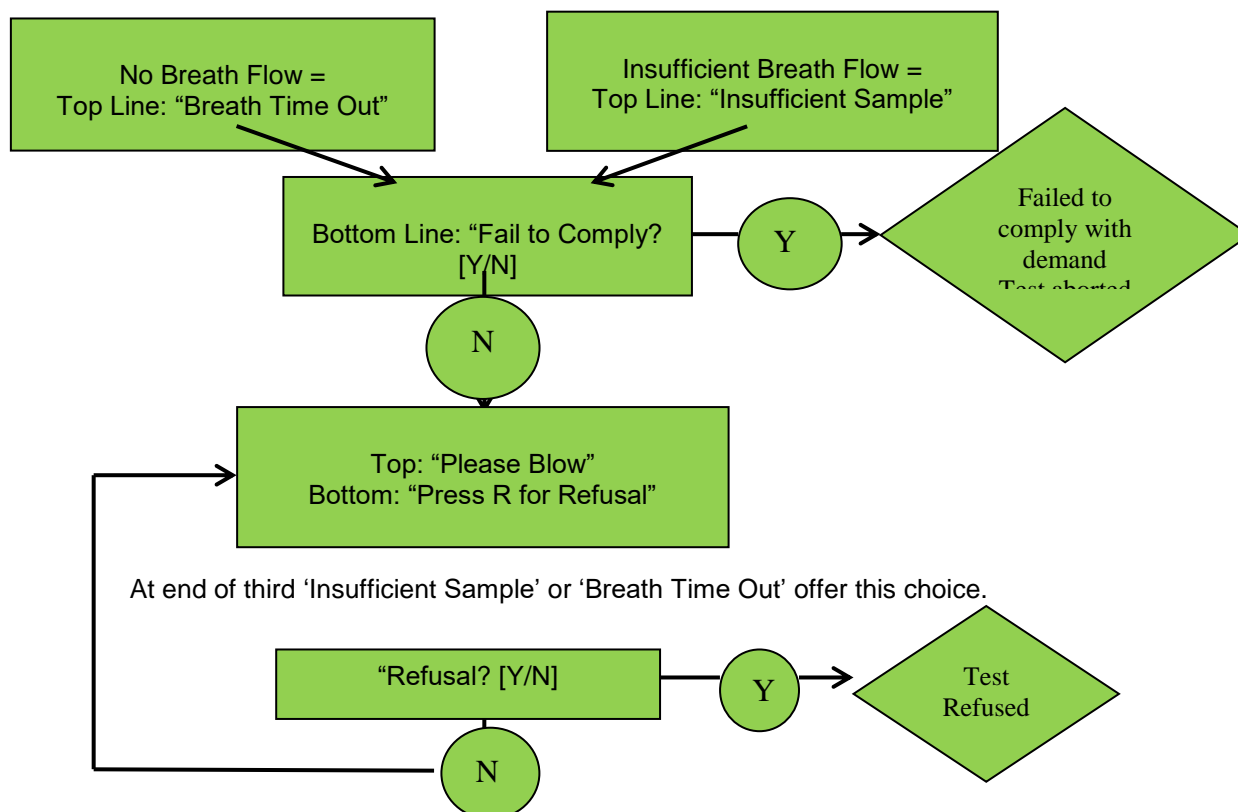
No Breath Flow =
Top Line: “Breath Time Out”

Insufficient Breath Flow =
Top Line: “Insufficient Sample”

Bottom Line: “Fail to Comply? [Y/N]

Y

Failed to comply with demand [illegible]

N

Top: “Please Blow”
Bottom: “Press R for Refusal”

At end of third ‘Insufficient Sample’ or ‘Breath Time Out’ offer this choice.

“Refusal? [Y/N]

Y

Test Refused

N